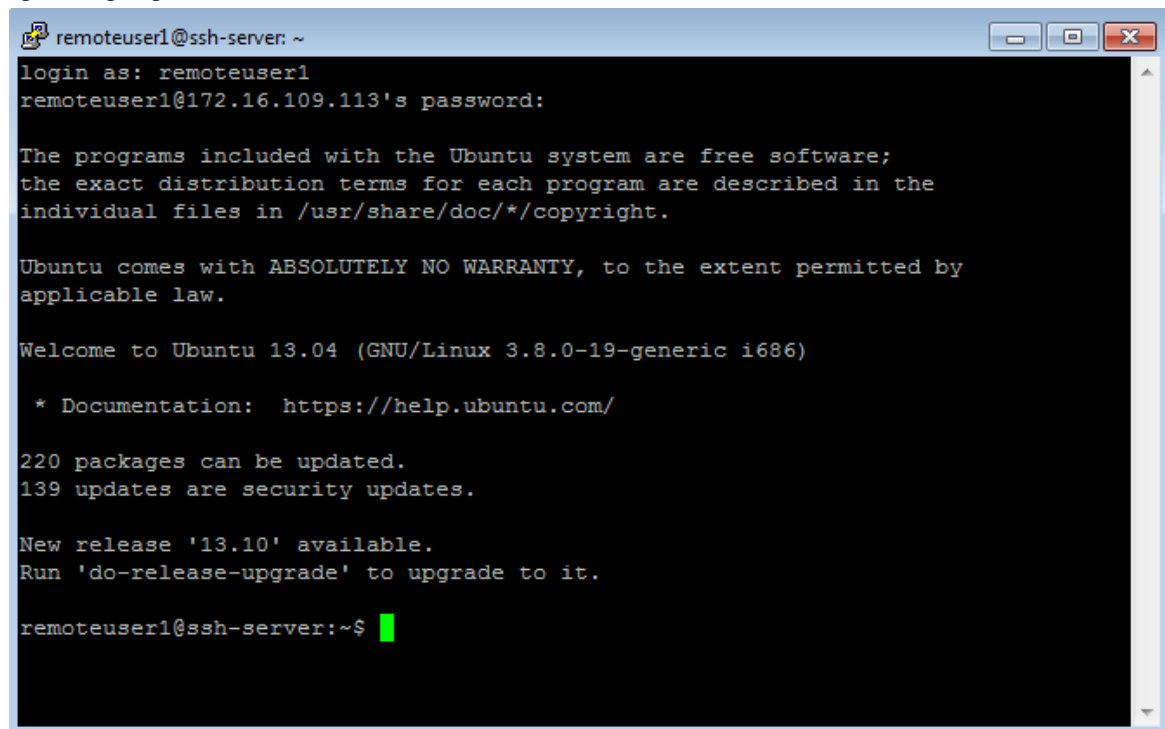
remoteuser1@ssh-server: ~

login as: remoteuser1
remoteuser1@172.16.109.113's password:

The programs included with the Ubuntu system are free software;
the exact distribution terms for each program are described in the
individual files in /usr/share/doc/*/copyright.

Ubuntu comes with ABSOLUTELY NO WARRANTY, to the extent permitted by
applicable law.

Welcome to Ubuntu 13.04 (GNU/Linux 3.8.0-19-generic i686)

 * Documentation:  https://help.ubuntu.com/

220 packages can be updated.
139 updates are security updates.

New release '13.10' available.
Run 'do-release-upgrade' to upgrade to it.

remoteuser1@ssh-server:~$